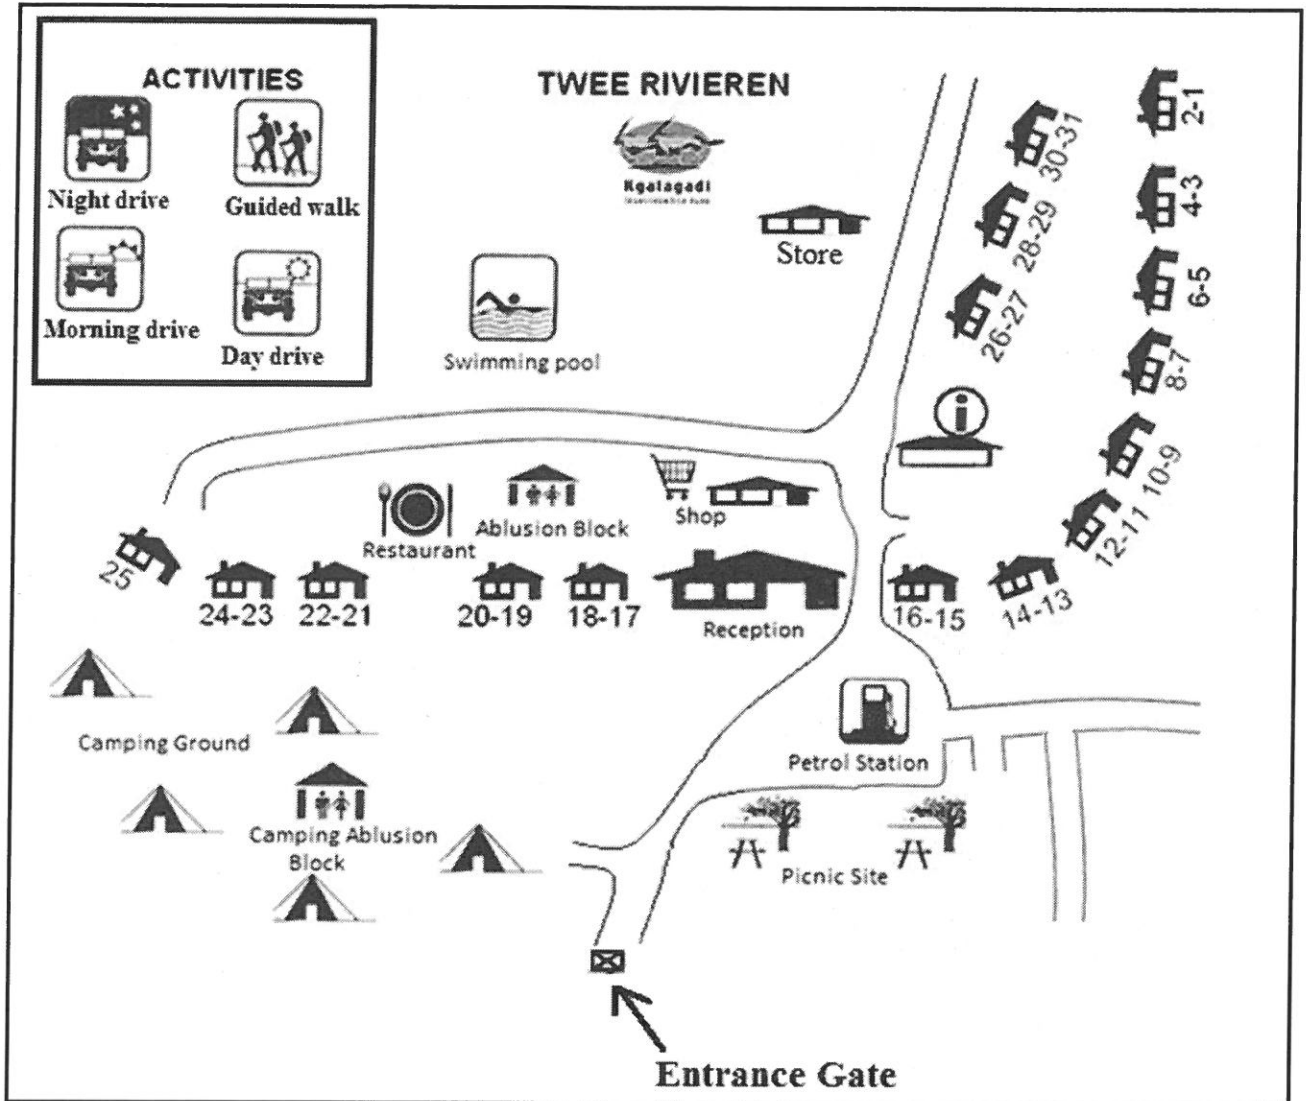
ACTIVITIES

Night drive

Guided walk

Morning drive

Day drive

TWEE RIVIEREN

Kgalagadi
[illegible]

Store

Swimming pool

2-1
30-31
4-3
28-29
6-5
26-27
8-7
10-9
12-11

Restaurant

Ablusion Block

Shop

25

24-23
22-21
20-19
18-17

Reception

16-15
14-13

Camping Ground

Petrol Station

Camping Ablusion Block

Picnic Site

Entrance Gate